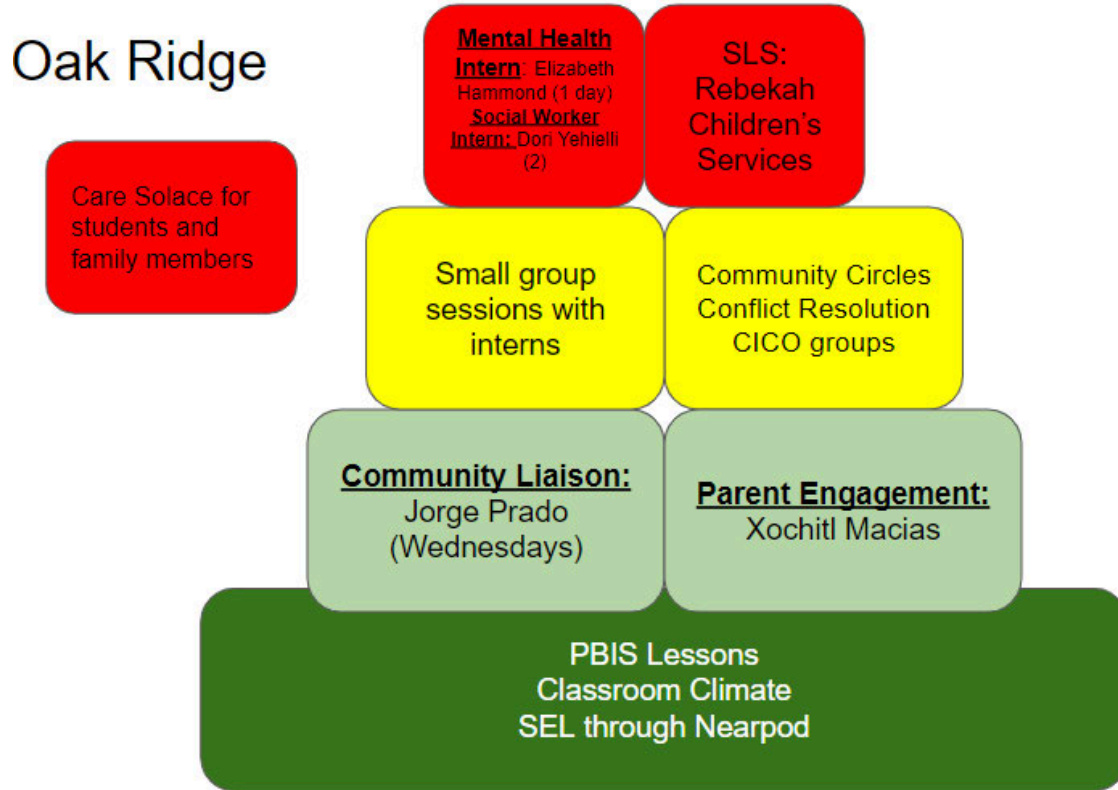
Oak Ridge

Care Solace for students and family members

Mental Health Intern: Elizabeth Hammond (1 day)
Social Worker Intern: Dori Yehielli (2)

SLS: Rebekah Children's Services

Small group sessions with interns

Community Circles
Conflict Resolution
CICO groups

Community Liaison:
Jorge Prado (Wednesdays)

Parent Engagement:
Xochitl Macias

PBIS Lessons
Classroom Climate
SEL through Nearpod